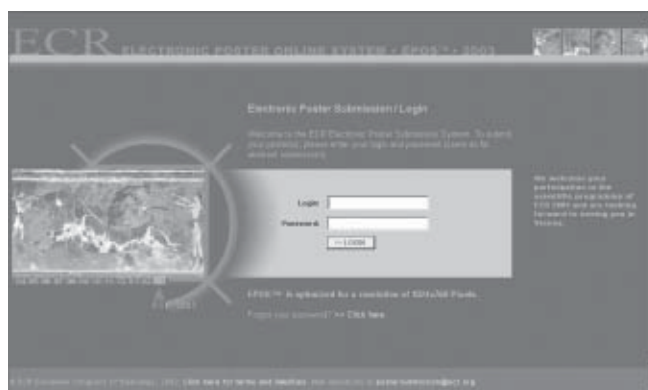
ECR ELECTRONIC POSTER ONLINE SYSTEM - EPOS™ - 2003

Electronic Poster Submission / Login

Welcome to the ECR Electronic Poster Submission System. To submit your poster(s), please enter your login and password (same as for abstract submission).

Login

Password

>> LOGIN

We welcome your participation in the scientific programme of ECR 2003 and are looking forward to meeting you in Vienna.

EPOS™ is optimized for a resolution of 1024x768 Pixels.

Forgot your password? >> Click here

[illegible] Click here for terms and conditions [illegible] poster-submission@ecr.org